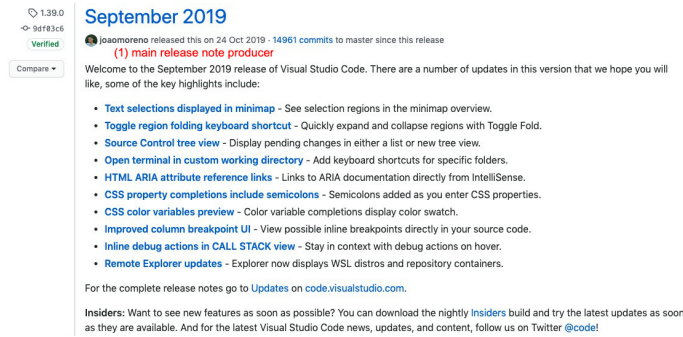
1.39.0
9df03c6
Verified
Compare

September 2019

joaomoreno released this on 24 Oct 2019 · 14961 commits to master since this release

(1) main release note producer

Welcome to the September 2019 release of Visual Studio Code. There are a number of updates in this version that we hope you will like, some of the key highlights include:

- Text selections displayed in minimap - See selection regions in the minimap overview.
- Toggle region folding keyboard shortcut - Quickly expand and collapse regions with Toggle Fold.
- Source Control tree view - Display pending changes in either a list or new tree view.
- Open terminal in custom working directory - Add keyboard shortcuts for specific folders.
- HTML ARIA attribute reference links - Links to ARIA documentation directly from IntelliSense.
- CSS property completions include semicolons - Semicolons added as you enter CSS properties.
- CSS color variables preview - Color variable completions display color swatch.
- Improved column breakpoint UI - View possible inline breakpoints directly in your source code.
- Inline debug actions in CALL STACK view - Stay in context with debug actions on hover.
- Remote Explorer updates - Explorer now displays WSL distros and repository containers.

For the complete release notes go to Updates on code.visualstudio.com.

Insiders: Want to see new features as soon as possible? You can download the nightly Insiders build and try the latest updates as soon as they are available. And for the latest Visual Studio Code news, updates, and content, follow us on Twitter @code!